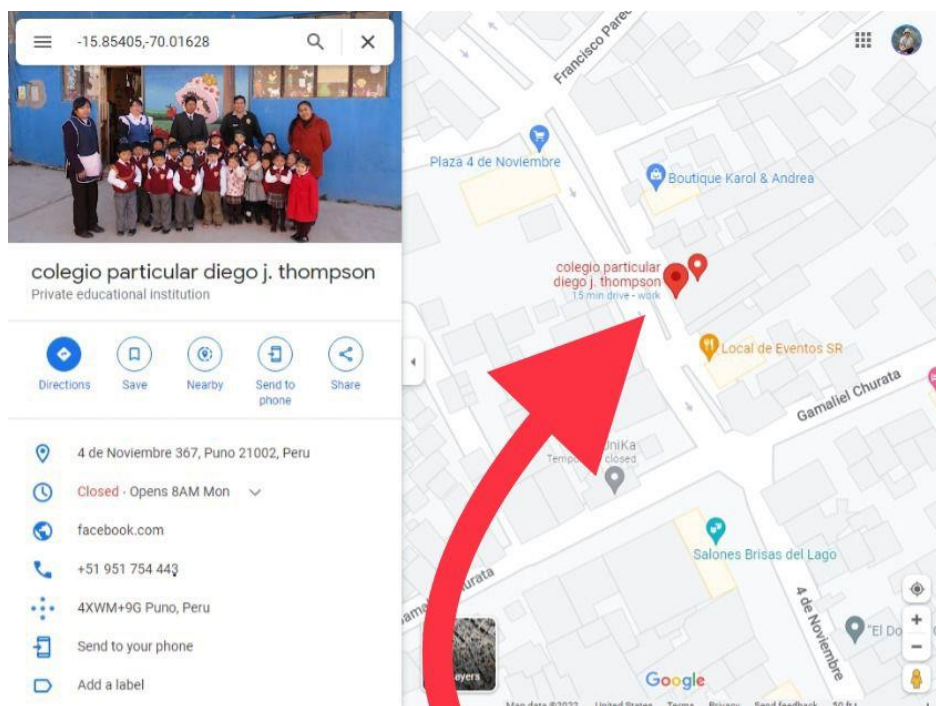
-15.85405,-70.01628

colegio particular diego j. thompson
Private educational institution

Directions
Save
Nearby
Send to phone
Share

4 de Noviembre 367, Puno 21002, Peru
Closed · Opens 8AM Mon
facebook.com
+51 951 754 443
4XWM+9G Puno, Peru
Send to your phone
Add a label

Francisco Pare
Plaza 4 de Noviembre
Boutique Karol & Andrea
colegio particular diego j. thompson
15 min drive · work
Local de Eventos SR
Gamaliel Churata
UniKa
Tempo closed
Salones Brisas del Lago
urata
4 de Noviembre
"El Do
Layers
Google
Map data ©2022 United States Terms Privacy Send feedback 50 ft